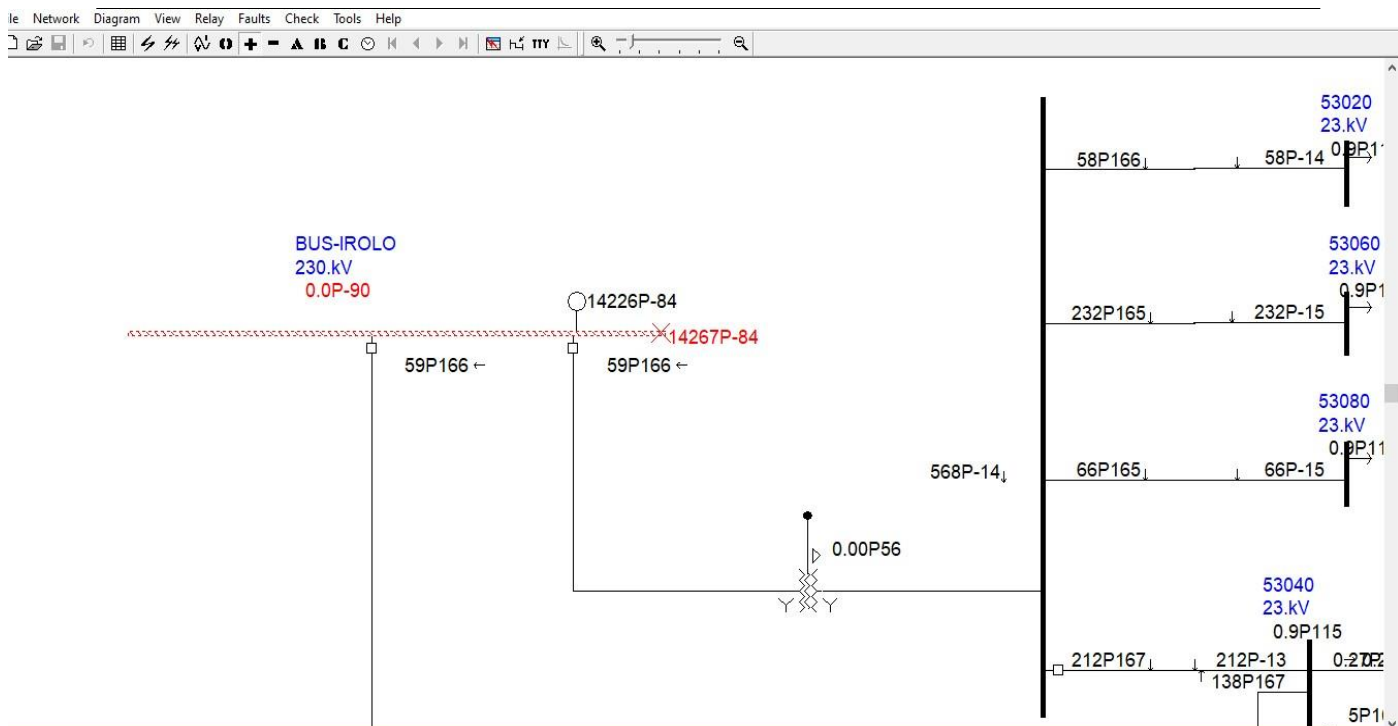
le Network Diagram View Relay Faults Check Tools Help

A B C

53020
23.kV
0.9P1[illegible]

58P166 58P-14

BUS-IROLO
230.kV
0.0P-90

53060
23.kV
0.9P1

14226P-84
14267P-84

232P165 232P-15

59P166 ←
59P166 ←

53080
23.kV
0.9P1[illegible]

568P-14
66P165 66P-15

0.00P56

53040
23.kV
0.9P115

212P167 212P-13
138P167
0.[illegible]

5P1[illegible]